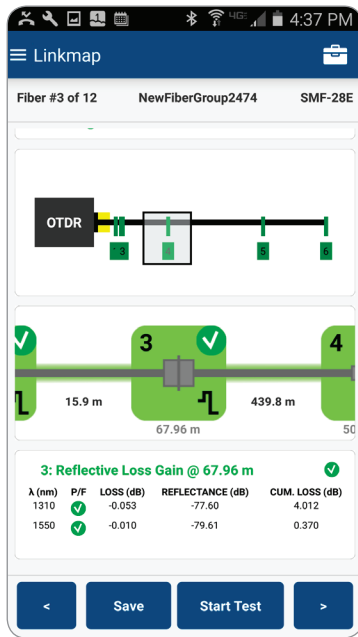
4G 4:37 PM

Linkmap

Fiber #3 of 12 NewFiberGroup2474 SMF-28E

OTDR

3

5

6

3

4

15.9 m

439.8 m

67.96 m

50

3: Reflective Loss Gain @ 67.96 m

| λ (nm) | P/F | LOSS (dB) | REFLECTANCE (dB) | CUM. LOSS (dB) |
|---|---|---|---|---|
| 1310 | ✓ | -0.053 | -77.60 | 4.012 |
| 1550 | ✓ | -0.010 | -79.61 | 0.370 |

<

Save

Start Test

>